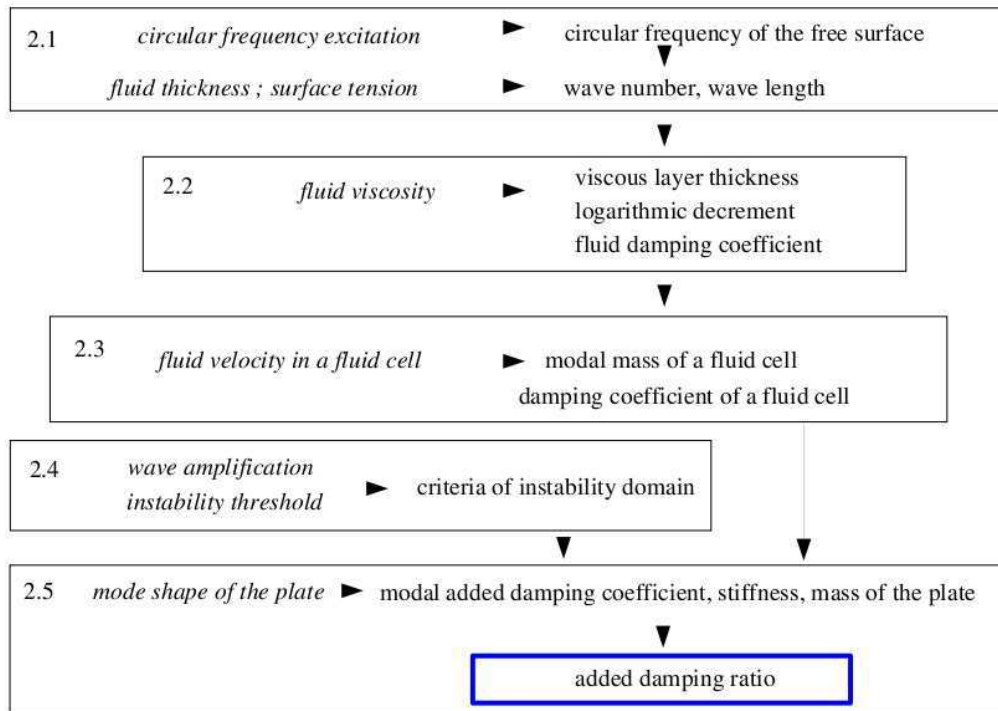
2.1 *circular frequency excitation* ► circular frequency of the free surface

*fluid thickness ; surface tension* ► wave number, wave length

2.2 *fluid viscosity* ► viscous layer thickness
logarithmic decrement
fluid damping coefficient

2.3 *fluid velocity in a fluid cell* ► modal mass of a fluid cell
damping coefficient of a fluid cell

2.4 *wave amplification*
*instability threshold* ► criteria of instability domain

2.5 *mode shape of the plate* ► modal added damping coefficient, stiffness, mass of the plate

added damping ratio